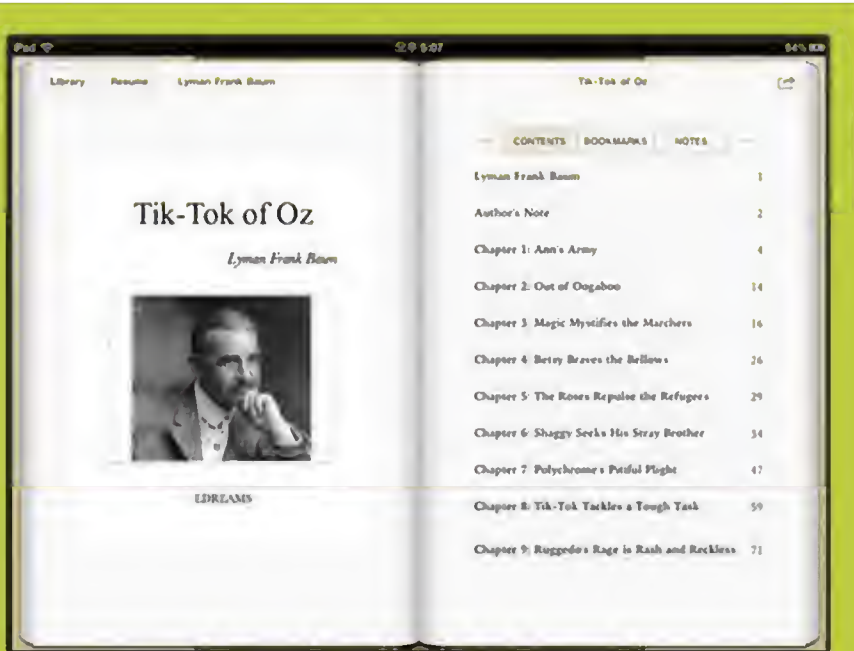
iPad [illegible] 5:07 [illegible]

Library Resume Lyman Frank Baum

Tik-Tok of Oz

Lyman Frank Baum

EDREAMS

Tik-Tok of Oz

CONTENTS BOOKMARKS NOTES

| | |
|---|---|
| Lyman Frank Baum | 1 |
| Author's Note | 2 |
| Chapter 1: Ann's Army | 4 |
| Chapter 2: Out of Oogaboo | 14 |
| Chapter 3: Magic Mystifies the Marchers | 16 |
| Chapter 4: Betsy Braves the Billows | 26 |
| Chapter 5: The Roses Repulse the Refugees | 29 |
| Chapter 6: Shaggy Seeks His Stray Brother | 34 |
| Chapter 7: Polychrome's Pitiful Plight | 47 |
| Chapter 8: Tik-Tok Tackles a Tough Task | 59 |
| Chapter 9: Ruggedo's Rage is Rash and Reckless | 71 |